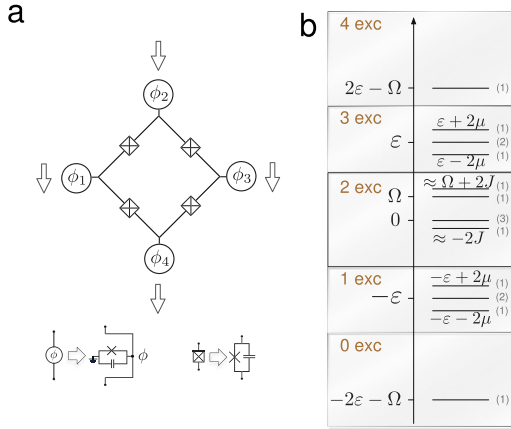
a

$\phi_2$

$\phi_1$

$\phi_3$

$\phi_4$

$\phi$

$\phi$

b

4 exc

$2\varepsilon - \Omega$

(1)

3 exc

$\varepsilon$

$\varepsilon + 2\mu$

(1)

(2)

$\varepsilon - 2\mu$

(1)

2 exc

$\Omega$

$\approx \Omega + 2J$

(1)

(1)

$0$

(3)

$\approx -2J$

(1)

1 exc

$-\varepsilon$

$-\varepsilon + 2\mu$

(1)

(2)

$-\varepsilon - 2\mu$

(1)

0 exc

$-2\varepsilon - \Omega$

(1)